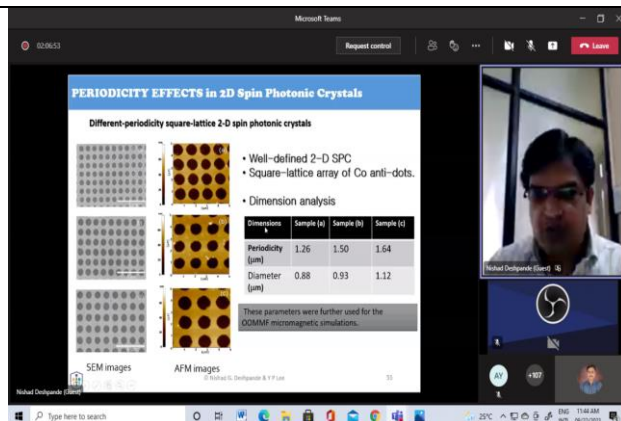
Microsoft Teams

02:06:53

Request control

Leave

PERIODICITY EFFECTS in 2D Spin Photonic Crystals

Different-periodicity square-lattice 2-D spin photonic crystals

• Well-defined 2-D SPC
• Square-lattice array of Co anti-dots.

• Dimension analysis

| Dimensions | Sample (a) | Sample (b) | Sample (c) |
|---|---|---|---|
| Periodicity (μm) | 1.26 | 1.50 | 1.64 |
| Diameter (μm) | 0.88 | 0.93 | 1.12 |

These parameters were further used for the OOMMF micromagnetic simulations.

SEM images

AFM images

© Nishad G. Deshpande & Y.P. Lee

55

Nishad Deshpande (Guest)

Nishad Deshpande (Guest)

AY

+107

Type here to search

25°C

ENG

11:44 AM

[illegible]